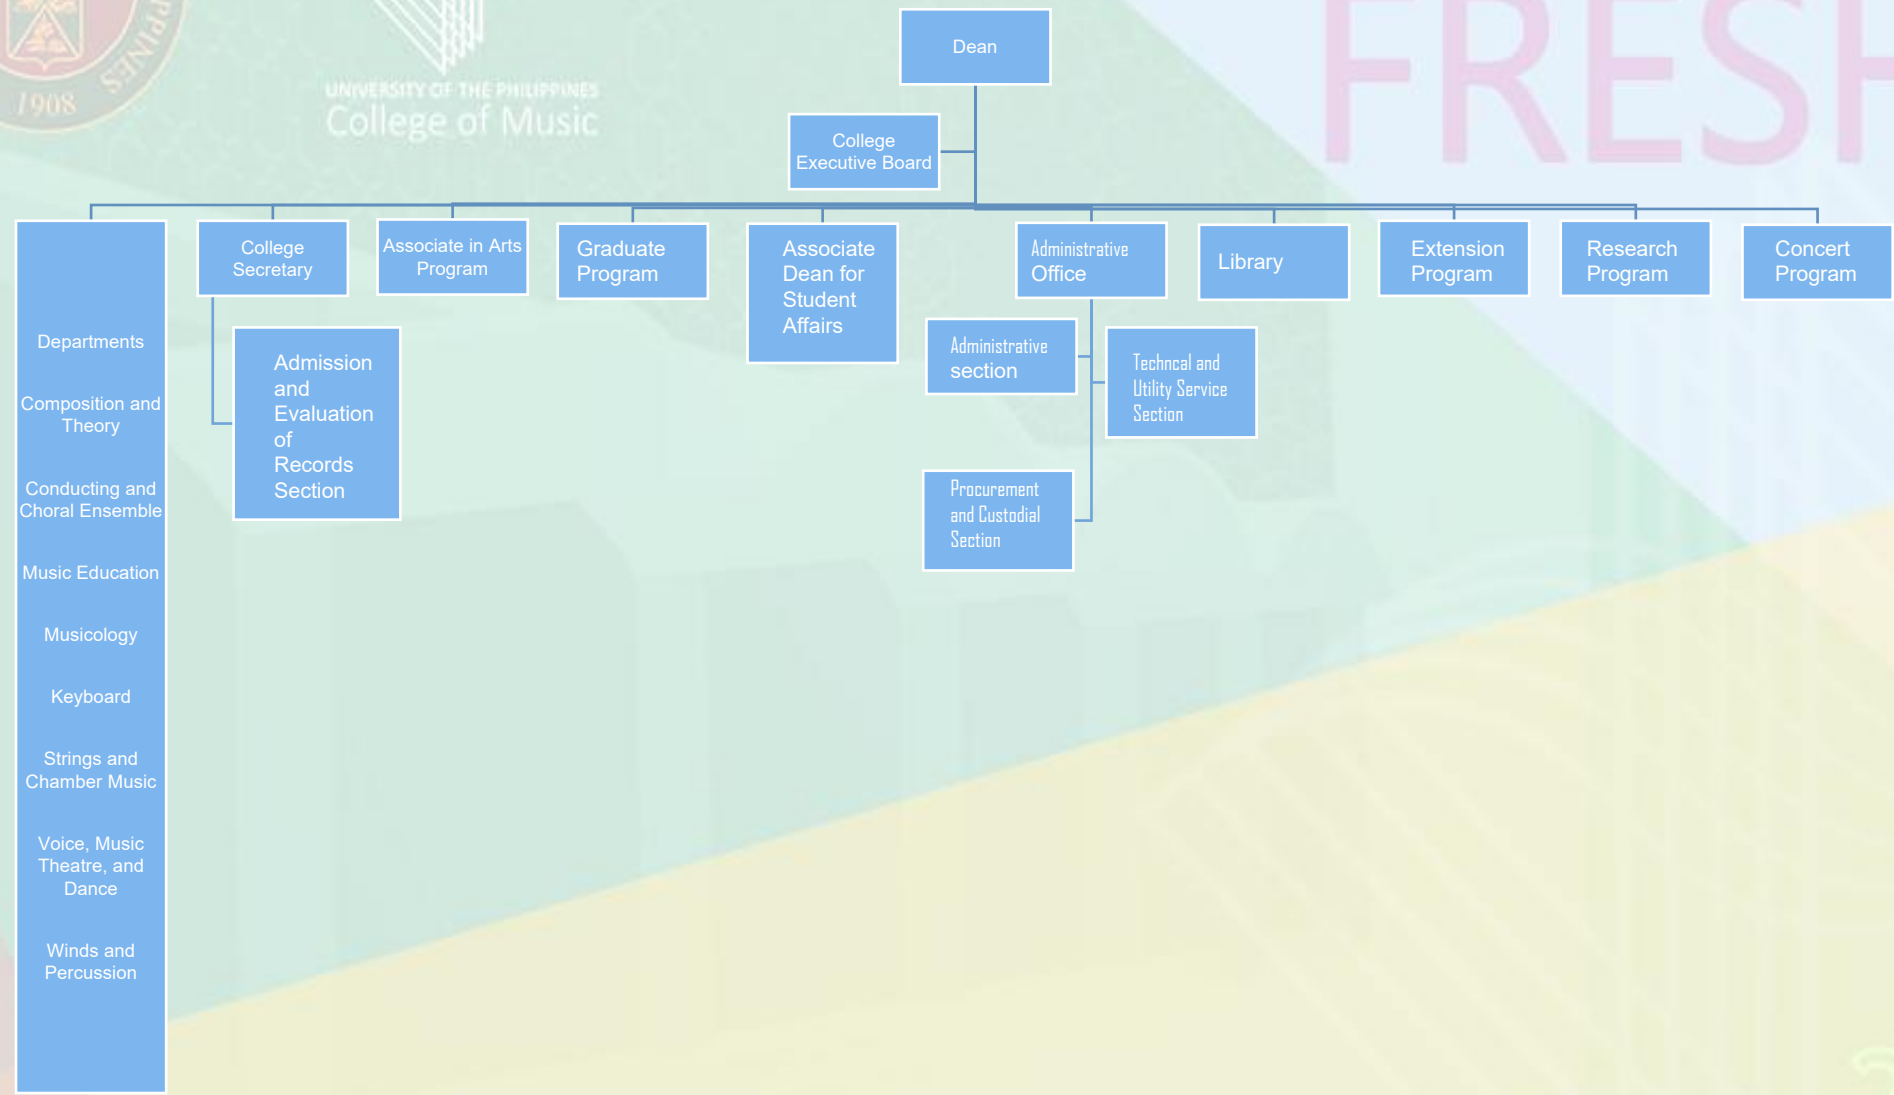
1908

PPINES

UNIVERSITY OF THE PHILIPPINES
College of Music

FRESH

Dean

College Executive Board

Departments

Composition and Theory

Conducting and Choral Ensemble

Music Education

Musicology

Keyboard

Strings and Chamber Music

Voice, Music Theatre, and Dance

Winds and Percussion

College Secretary

Admission and Evaluation of Records Section

Associate in Arts Program

Graduate Program

Associate Dean for Student Affairs

Administrative Office

Administrative section

Technical and Utility Service Section

Procurement and Custodial Section

Library

Extension Program

Research Program

Concert Program